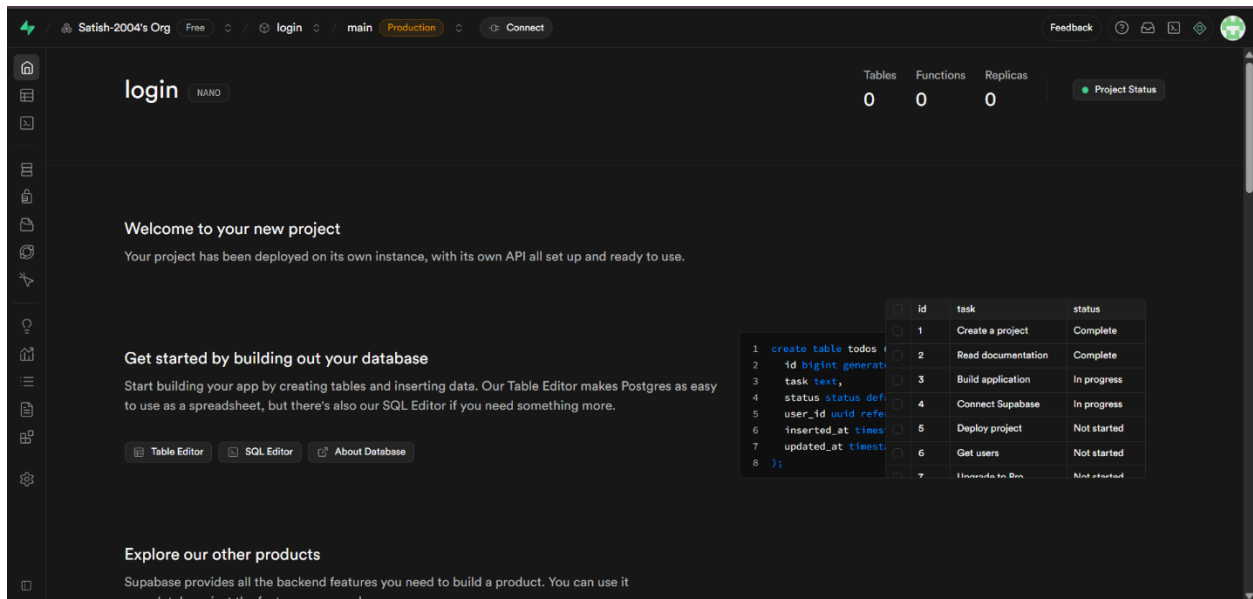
Satish-2004's Org Free / login / main Production Connect

Feedback

login NANO

Tables 0
Functions 0
Replicas 0

Project Status

Welcome to your new project

Your project has been deployed on its own instance, with its own API all set up and ready to use.

Get started by building out your database

Start building your app by creating tables and inserting data. Our Table Editor makes Postgres as easy to use as a spreadsheet, but there's also our SQL Editor if you need something more.

Table Editor SQL Editor About Database

1 create table todos (
2 id bigint generate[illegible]
3 task text,
4 status status def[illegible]
5 user_id uuid refe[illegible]
6 inserted_at times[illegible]
7 updated_at timest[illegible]
8 );

| id | task | status |
|---|---|---|
| 1 | Create a project | Complete |
| 2 | Read documentation | Complete |
| 3 | Build application | In progress |
| 4 | Connect Supabase | In progress |
| 5 | Deploy project | Not started |
| 6 | Get users | Not started |
| 7 | Upgrade to Pro | Not started |

Explore our other products

Supabase provides all the backend features you need to build a product. You can use it